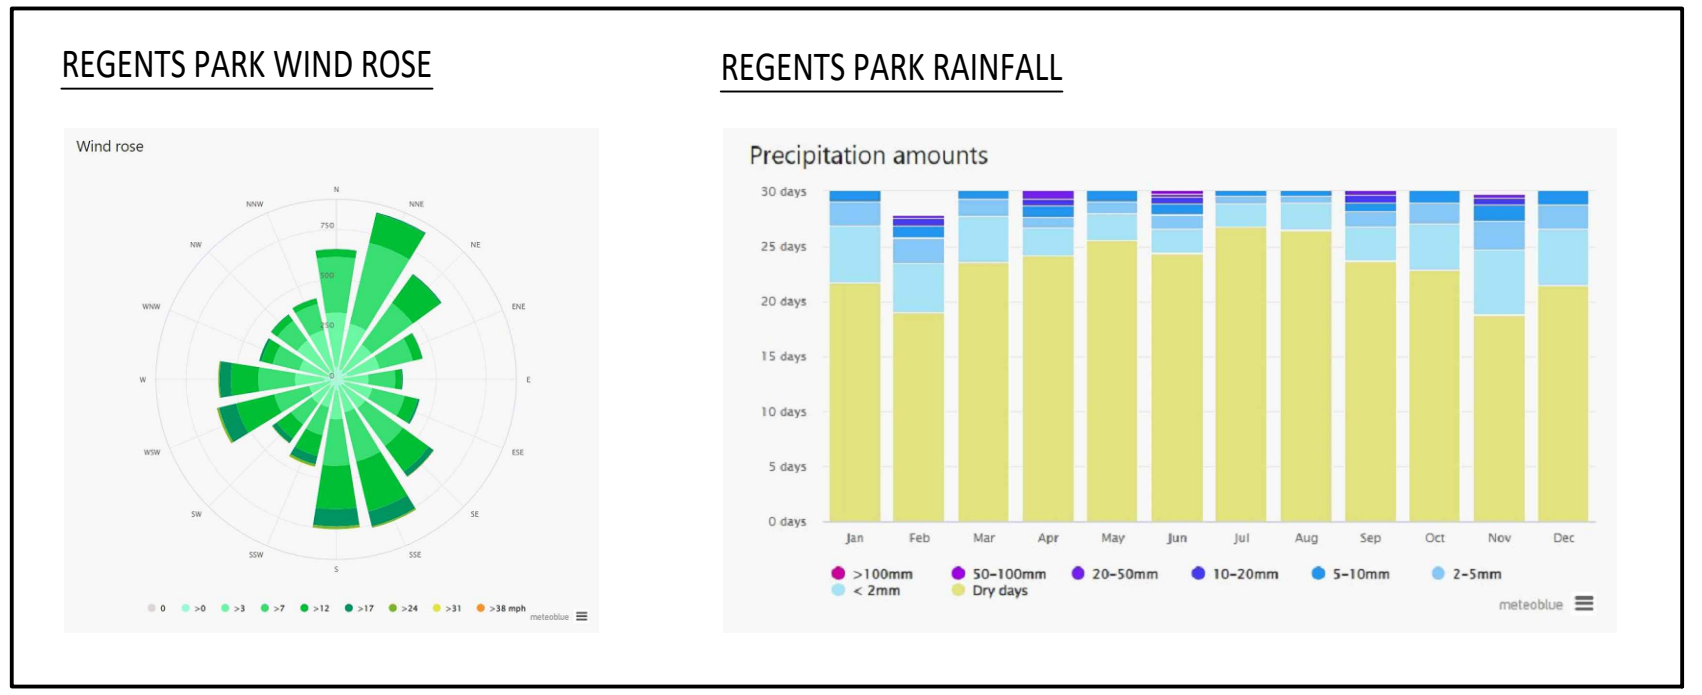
REGENTS PARK WIND ROSE

Wind rose

N
NNE
NE
ENE
E
ESE
SE
SSE
S
SSW
SW
WSW
W
WNW
NW
NNW

750
500
250
0

0 >0 >3 >7 >12 >17 >24 >31 >38 mph

meteoblue

REGENTS PARK RAINFALL

Precipitation amounts

30 days
25 days
20 days
15 days
10 days
5 days
0 days

Jan Feb Mar Apr May Jun Jul Aug Sep Oct Nov Dec

>100mm 50-100mm 20-50mm 10-20mm 5-10mm 2-5mm < 2mm Dry days

meteoblue